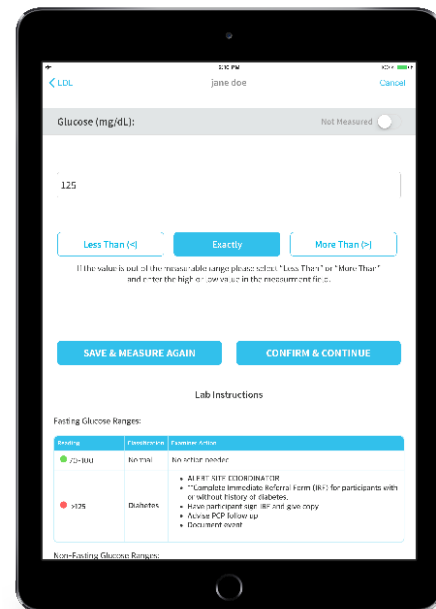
5:10 PM

LDL

jane doe

Cancel

Glucose (mg/dL):

Not Measured

125

Less Than (<)

Exactly

More Than (>)

If the value is out of the measurable range please select "Less Than" or "More Than" and enter the high or low value in the measurement field.

SAVE & MEASURE AGAIN

CONFIRM & CONTINUE

Lab Instructions

Fasting Glucose Ranges:

| Reading | Classification | Examiner Action |
|---|---|---|
| 70-100 | Normal | No action needed |
| >125 | Diabetes | • ALERT SITE COORDINATOR • **Complete Immediate Referral Form (IRF) for participants with or without history of diabetes. • Have participant sign IRF and give copy • Advise PCP follow up • Document event |

Non-Fasting Glucose Ranges: